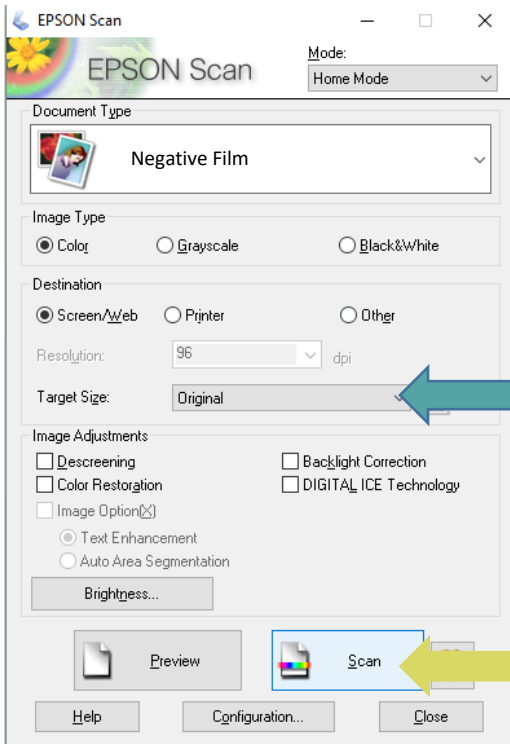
EPSON Scan

EPSON Scan

Mode:
Home Mode

Document Type
Negative Film

Image Type
Color
Grayscale
Black&White

Destination
Screen/Web
Printer
Other

Resolution: 96 dpi

Target Size: Original

Image Adjustments
Descreening
Backlight Correction
Color Restoration
DIGITAL ICE Technology
Image Option(X)
Text Enhancement
Auto Area Segmentation

Brightness...

Preview
Scan

Help
Configuration...
Close